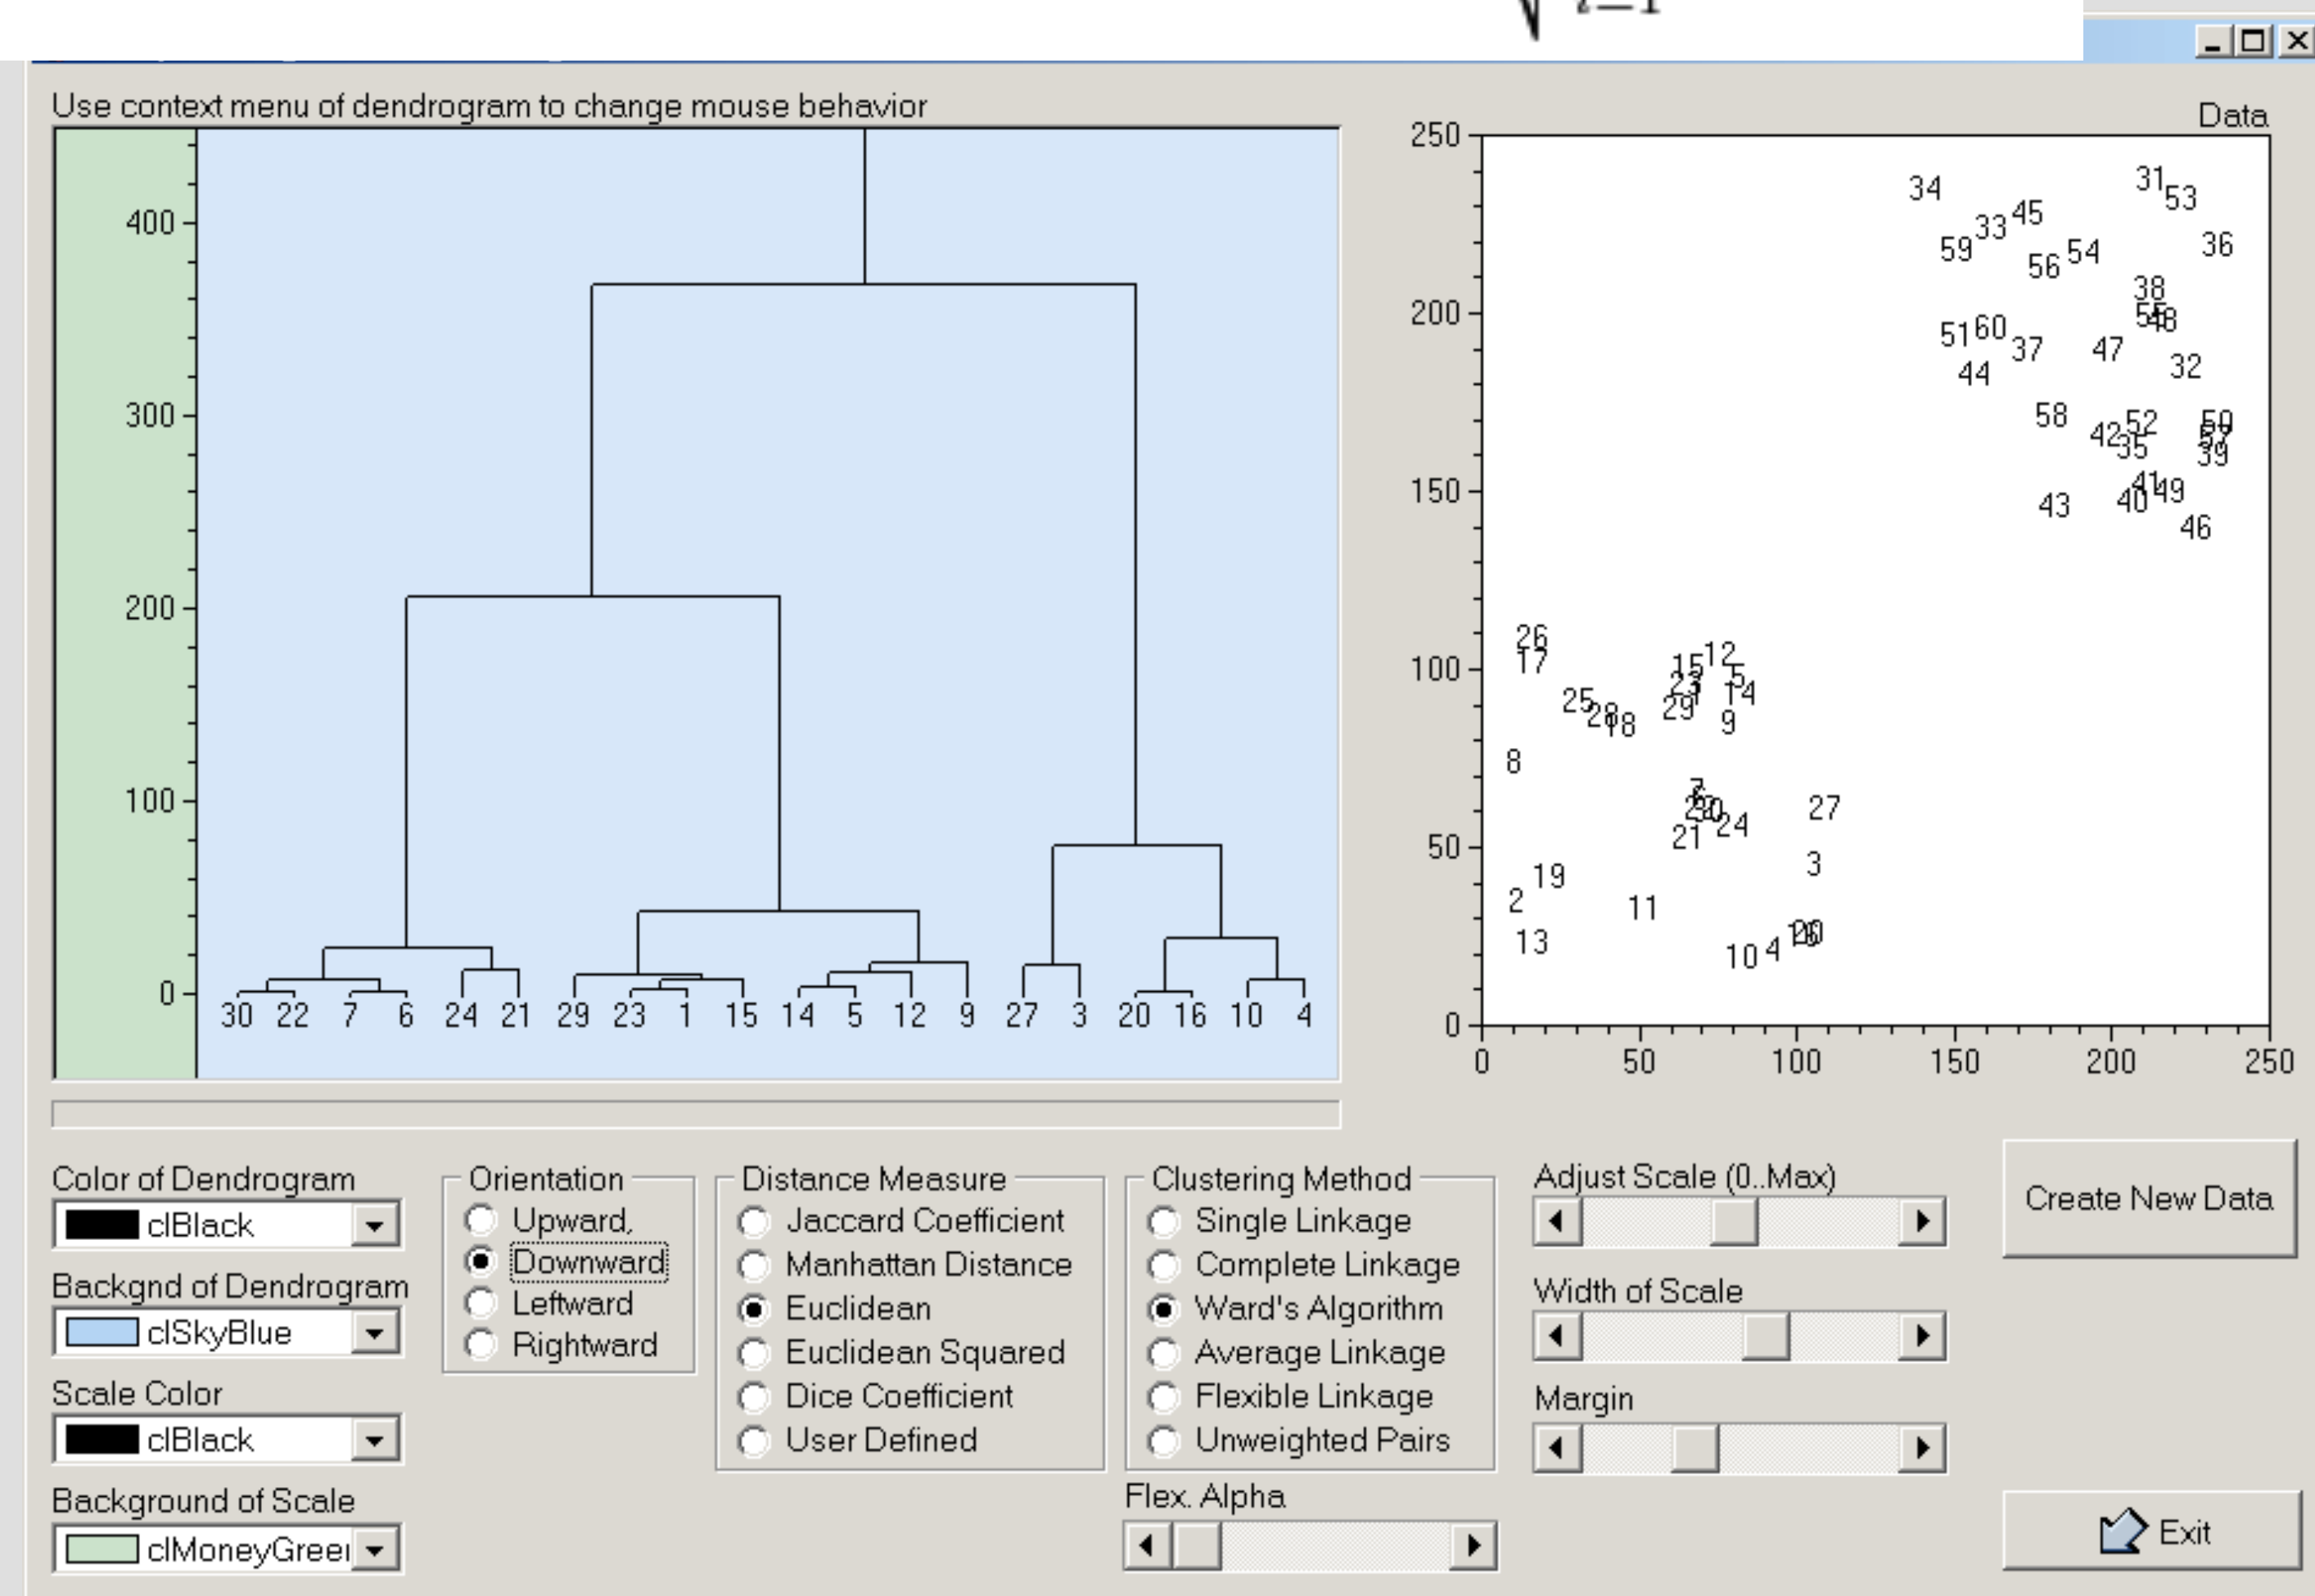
Use context menu of dendrogram to change mouse behavior

400
300
200
100
0

30 22 7 6 24 21 29 23 1 15 14 5 12 9 27 3 20 16 10 4

Data

250
200
150
100
50
0

0 50 100 150 200 250

34 31 53 45 33 59 36 54 56 38 55 48 51 60 37 47 32 44 58 42 52 35 50 57 39 41 40 49 43 46

26 17 12 15 5 23 14 25 28 18 29 9 8 7 20 30 24 27 21 3 19 2 11 13 10 4 16 20

Color of Dendrogram
clBlack
Backgnd of Dendrogram
clSkyBlue
Scale Color
clBlack
Background of Scale
clMoneyGree

Orientation
Upward,
Downward
Leftward
Rightward

Distance Measure
Jaccard Coefficient
Manhattan Distance
Euclidean
Euclidean Squared
Dice Coefficient
User Defined

Clustering Method
Single Linkage
Complete Linkage
Ward's Algorithm
Average Linkage
Flexible Linkage
Unweighted Pairs

Flex. Alpha

Adjust Scale (0..Max)
Width of Scale
Margin

Create New Data

Exit